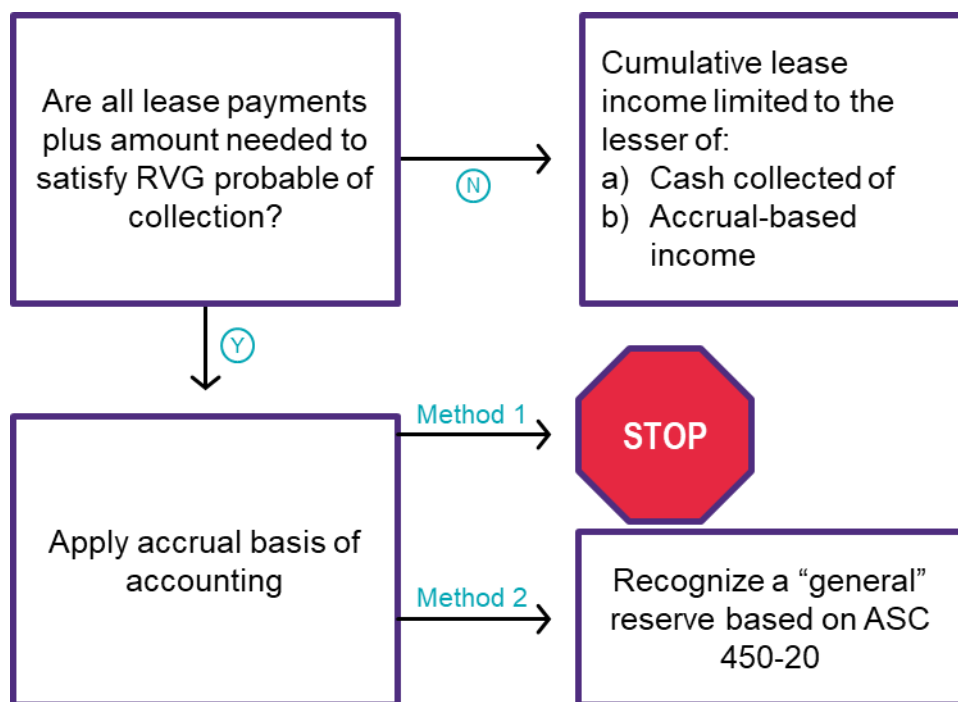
Are all lease payments plus amount needed to satisfy RVG probable of collection?

N

Cumulative lease income limited to the lesser of:
a) Cash collected of
b) Accrual-based income

Y

Apply accrual basis of accounting

Method 1

STOP

Method 2

Recognize a “general” reserve based on ASC 450-20